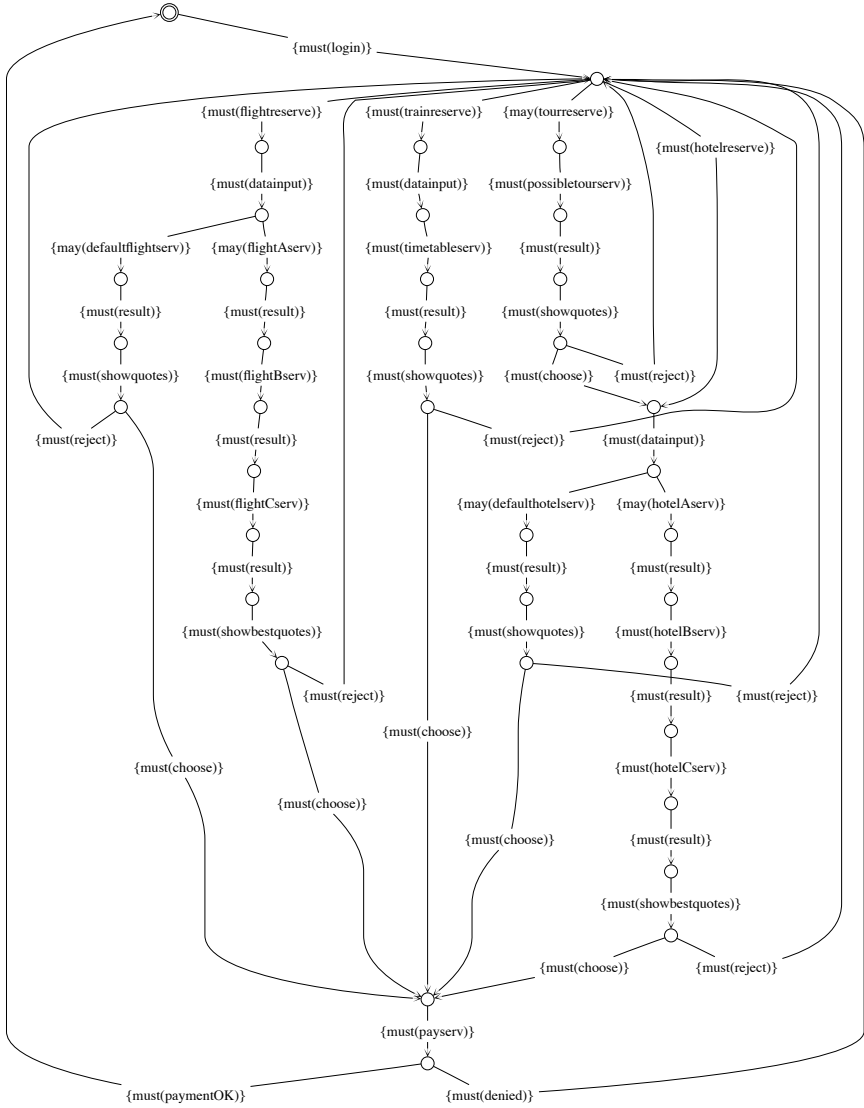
{must(login)}

{must(flightreserve)}
{must(datainput)}
{may(defaultflightserv)}
{must(result)}
{must(showquotes)}
{must(reject)}
{must(choose)}

{may(flightAserv)}
{must(result)}
{must(flightBserv)}
{must(result)}
{must(flightCserv)}
{must(result)}
{must(showbestquotes)}
{must(reject)}
{must(choose)}

{must(trainreserve)}
{must(datainput)}
{must(timetableserv)}
{must(result)}
{must(showquotes)}
{must(reject)}
{must(choose)}

{may(tourreserve)}
{must(possibletourserv)}
{must(result)}
{must(showquotes)}
{must(choose)}
{must(reject)}

{must(hotelreserve)}
{must(datainput)}
{may(defaulthotelserv)}
{must(result)}
{must(showquotes)}
{must(choose)}
{must(reject)}

{may(hotelAserv)}
{must(result)}
{must(hotelBserv)}
{must(result)}
{must(hotelCserv)}
{must(result)}
{must(showbestquotes)}
{must(choose)}
{must(reject)}

{must(payserv)}
{must(paymentOK)}
{must(denied)}